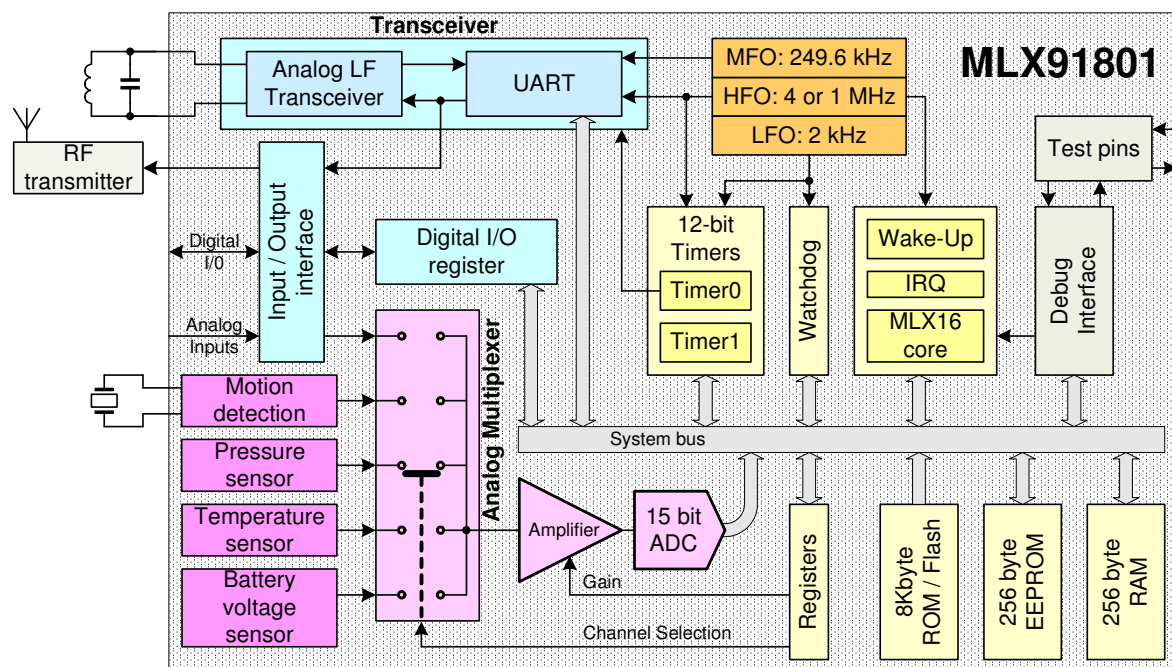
Transceiver

MLX91801

Analog LF Transceiver

UART

MFO: 249.6 kHz

HFO: 4 or 1 MHz

LFO: 2 kHz

RF transmitter

Test pins

Digital I/O

Input / Output interface

Digital I/O register

12-bit Timers

Timer0

Timer1

Watchdog

Wake-Up

IRQ

MLX16 core

Debug Interface

Analog Inputs

Motion detection

Analog Multiplexer

System bus

Pressure sensor

Temperature sensor

Amplifier

15 bit ADC

Battery voltage sensor

Gain

Channel Selection

Registers

8Kbyte ROM / Flash

256 byte EEPROM

256 byte RAM